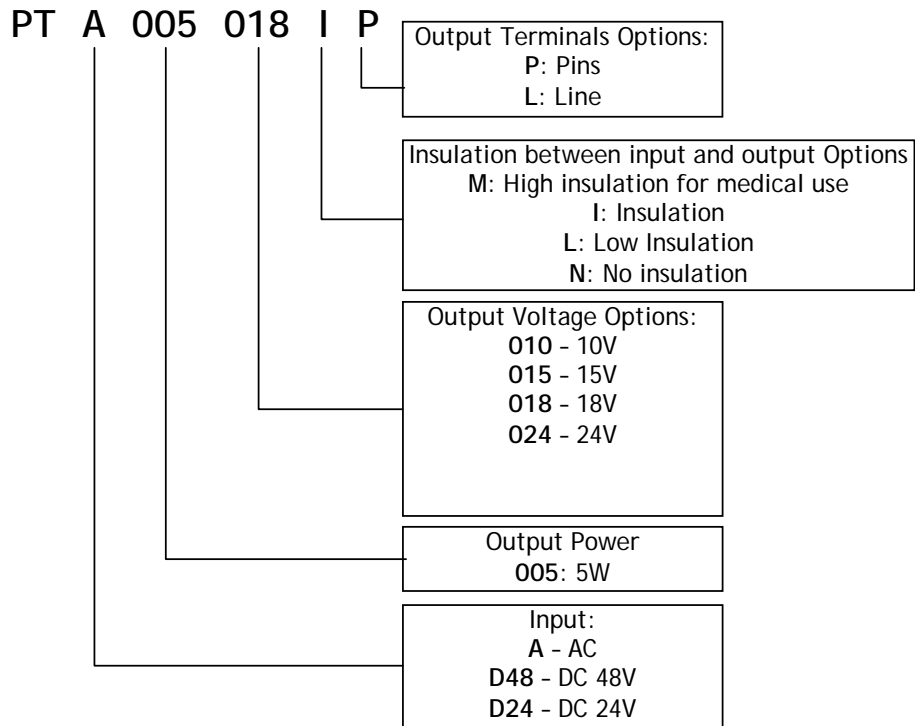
PT A 005 018 I P

Output Terminals Options:
**P**: Pins
**L**: Line

Insulation between input and output Options
**M**: High insulation for medical use
**I**: Insulation
**L**: Low Insulation
**N**: No insulation

Output Voltage Options:
**010** - 10V
**015** - 15V
**018** - 18V
**024** - 24V

Output Power
**005**: 5W

Input:
**A** - AC
**D48** - DC 48V
**D24** - DC 24V